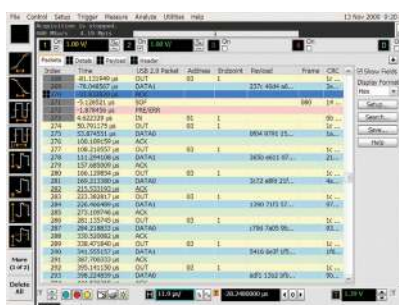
File Control Setup Trigger Measure Analyze Utilities Help 12 Nov 2008 9:20

Acquisition is stopped.

1 1.00 V/ 2 1.00 V/

Packets Details Payload Header

| Index | Time | USB 2.0 Packet | Address | Endpoint | Payload | Frame | CRC |
|---|---|---|---|---|---|---|---|
| 268 | -81.131940 µs | OUT | 03 | 1 | | | 1c... |
| 269 | -76.048507 µs | DATA1 | | | 237c 4834 a0... | | 3e... |
| 270 | | ACK | | | | | |
| 271 | -5.128521 µs | SOF | | | | 080 | 14 |
| 272 | -1.878459 µs | PRE/ERR | | | | | |
| 273 | 4.622229 µs | IN | 01 | 1 | | | 90... |
| 274 | 50.791175 µs | OUT | 03 | 1 | | | 1c... |
| 275 | 53.874551 µs | DATA0 | | | 8854 8781 15... | | |
| 276 | 108.109159 µs | ACK | | | | | |
| 277 | 108.216557 µs | OUT | 03 | 1 | | | 1c... |
| 278 | 111.294106 µs | DATA1 | | | 3630 e611 67... | | |
| 279 | 157.683009 µs | ACK | | | | | |
| 280 | 166.129854 µs | OUT | 03 | 1 | | | 1c... |
| 281 | 169.213580 µs | DATA0 | | | 2c72 e8f8 2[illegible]... | | 4c... |
| 282 | 215.533392 µs | ACK | | | | | |
| 283 | 223.382817 µs | OUT | 03 | 1 | | | 1c... |
| 284 | 226.466408 µs | DATA1 | | | 1590 71f3 57... | | |
| 285 | 273.108746 µs | ACK | | | | | |
| 286 | 281.135745 µs | OUT | 03 | 1 | | | 1c... |
| 287 | 284.218832 µs | DATA0 | | | c796 7605 95... | | |
| 288 | 330.520802 µs | ACK | | | | | |
| 289 | 338.471840 µs | OUT | 03 | 1 | | | 1c... |
| 290 | 341.555157 µs | DATA1 | | | 5416 0e3f 1f5... | | |
| 291 | 387.706533 µs | ACK | | | | | |
| 292 | 395.141150 µs | OUT | 03 | 1 | | | 1c... |
| 293 | 398.224839 µs | DATA0 | | | ed51 1362 1f5... | | |

Show Fields
Display Format
Hex
Setup...
Search...
Save...
Help

More (1 of 2)
Delete All

11.9 µs/ 20.2480000 µs 1.28 V